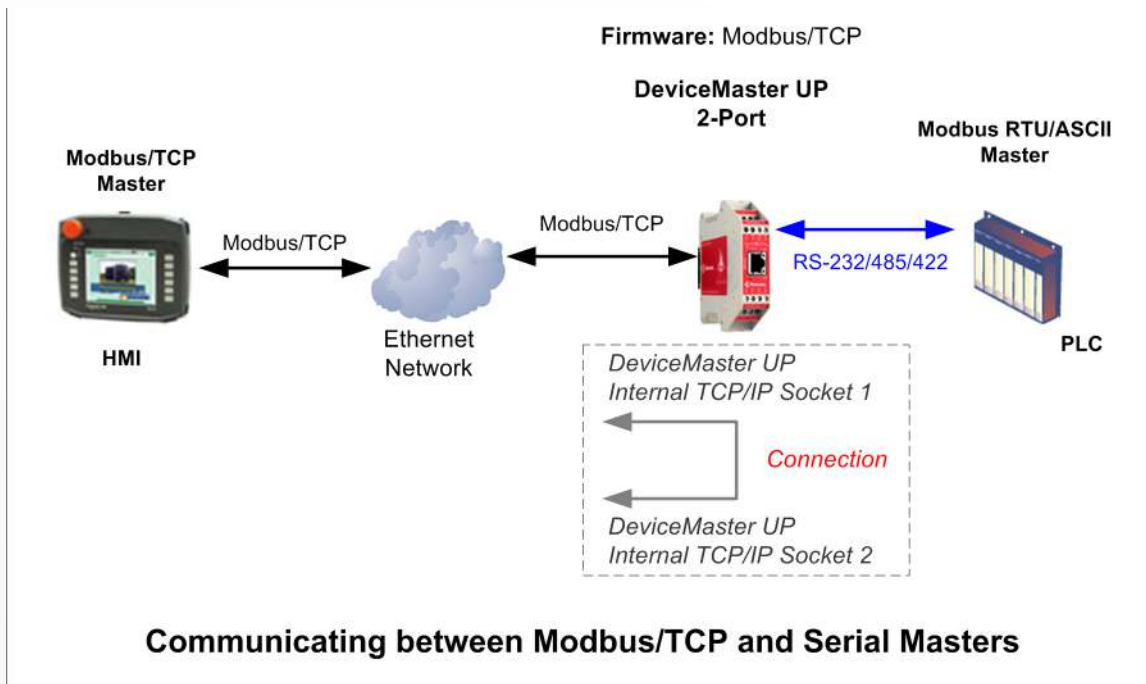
Firmware: Modbus/TCP

DeviceMaster UP
2-Port

Modbus RTU/ASCII
Master

Modbus/TCP
Master

Modbus/TCP

Modbus/TCP

RS-232/485/422

Ethernet
Network

HMI

PLC

DeviceMaster UP
Internal TCP/IP Socket 1

Connection

DeviceMaster UP
Internal TCP/IP Socket 2

Communicating between Modbus/TCP and Serial Masters